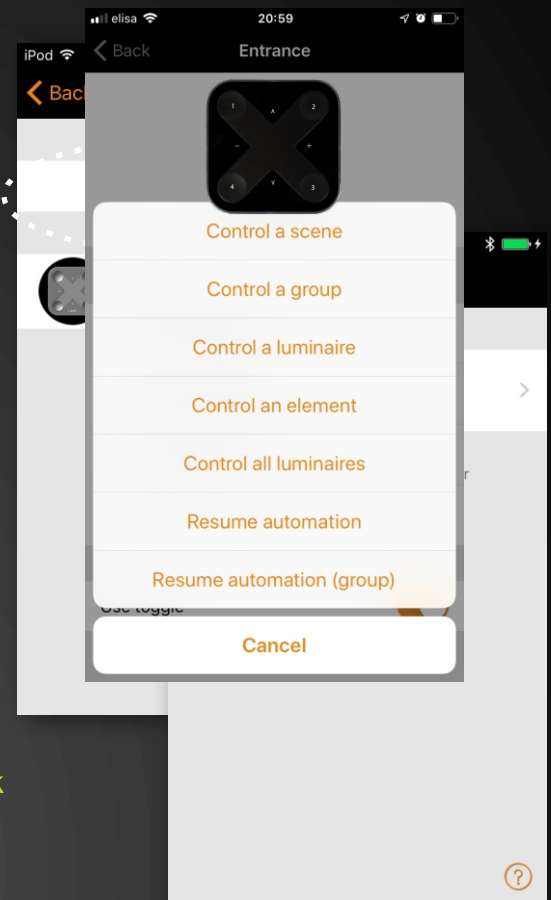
iPod
Bac

elisa 20:59
Back
Entrance

1
2
4
3

Control a scene
Control a group
Control a luminaire
Control an element
Control all luminaires
Resume automation
Resume automation (group)
Use toggle
Cancel

?